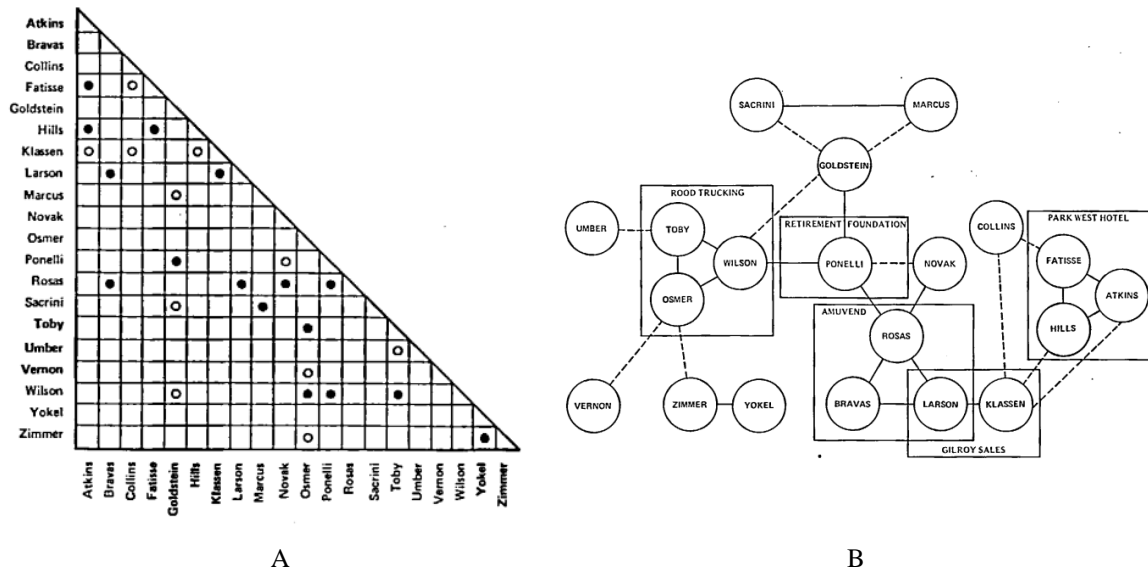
Atkins
Bravas
Collins
Fatisse
Goldstein
Hills
Klassen
Larson
Marcus
Novak
Osmer
Ponelli
Rosas
Sacrini
Toby
Umber
Vernon
Wilson
Yokel
Zimmer

Atkins Bravas Collins Fatisse Goldstein Hills Klassen Larson Marcus Novak Osmer Ponelli Rosas Sacrini Toby Umber Vernon Wilson Yokel Zimmer

A

SACRINI
MARCUS
GOLDSTEIN
ROOD TRUCKING
UMBER
TOBY
WILSON
OSMER
RETIREMENT FOUNDATION
PONELLI
NOVAK
COLLINS
PARK WEST HOTEL
FATISSE
ATKINS
HILLS
AMUVEND
ROSAS
VERNON
ZIMMER
YOKEL
BRAVAS
LARSON
KLASSEN
GILROY SALES

B